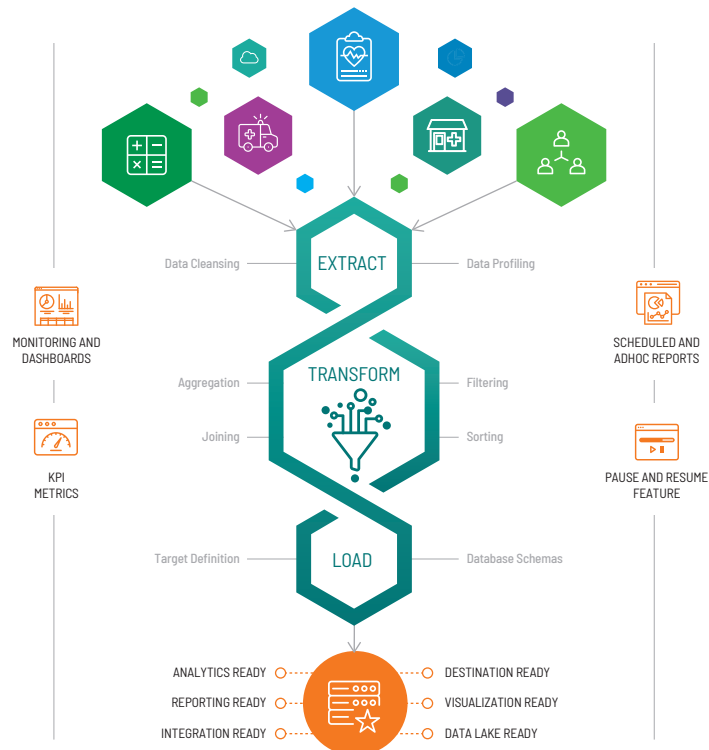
EXTRACT

Data Cleansing

Data Profiling

TRANSFORM

Aggregation

Filtering

Joining

Sorting

LOAD

Target Definition

Database Schemas

MONITORING AND DASHBOARDS

KPI METRICS

SCHEDULED AND ADHOC REPORTS

PAUSE AND RESUME FEATURE

ANALYTICS READY

REPORTING READY

INTEGRATION READY

DESTINATION READY

VISUALIZATION READY

DATA LAKE READY